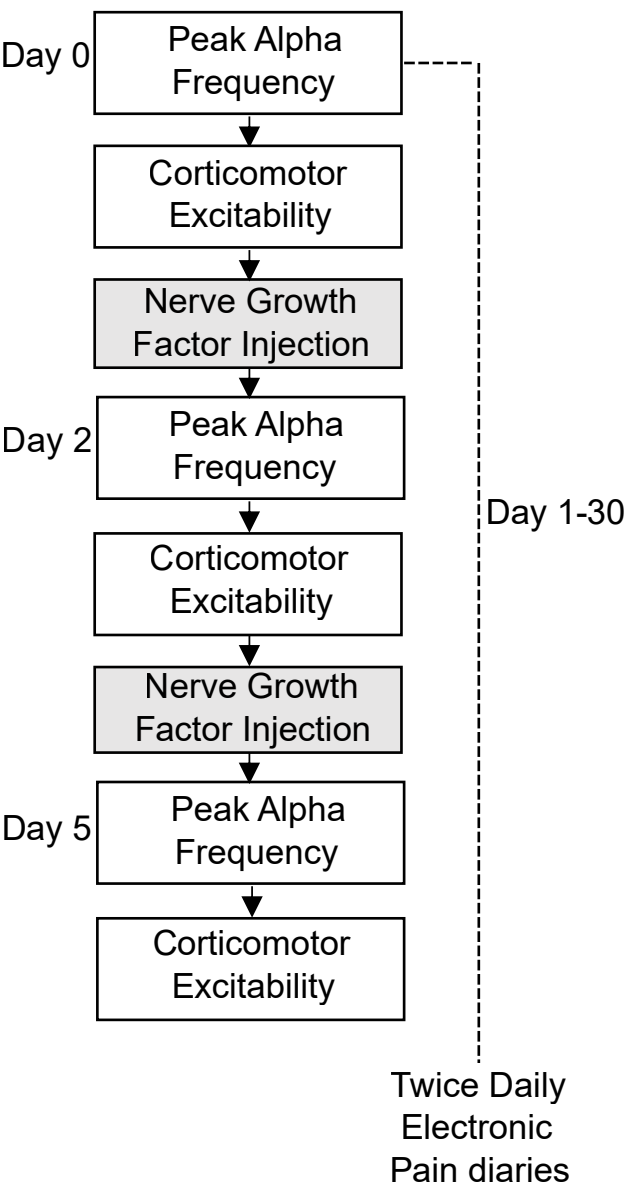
Day 0
Peak Alpha Frequency

Corticomotor Excitability

Nerve Growth Factor Injection

Day 2
Peak Alpha Frequency

Corticomotor Excitability

Nerve Growth Factor Injection

Day 5
Peak Alpha Frequency

Corticomotor Excitability

Day 1-30

Twice Daily Electronic Pain diaries